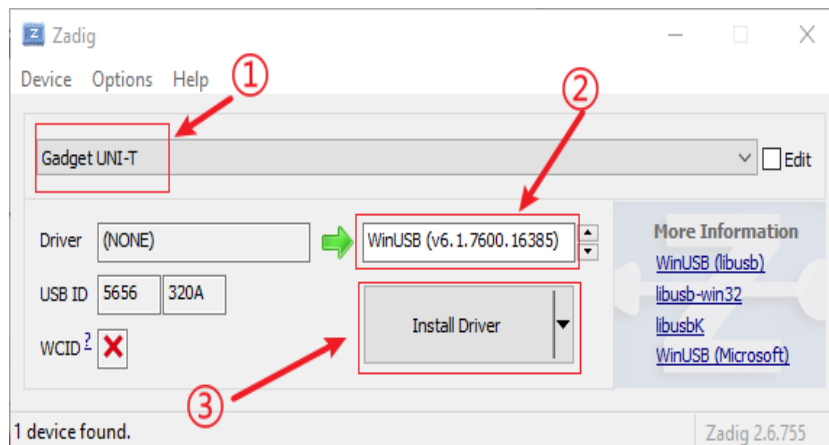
Zadig

Device Options Help

①

②

Gadget UNI-T

Edit

Driver (NONE)

WinUSB (v6.1.7600.16385)

USB ID 5656 320A

WCID ?

Install Driver

③

More Information

WinUSB (libusb)

libusb-win32

libusbK

WinUSB (Microsoft)

1 device found.

Zadig 2.6.755